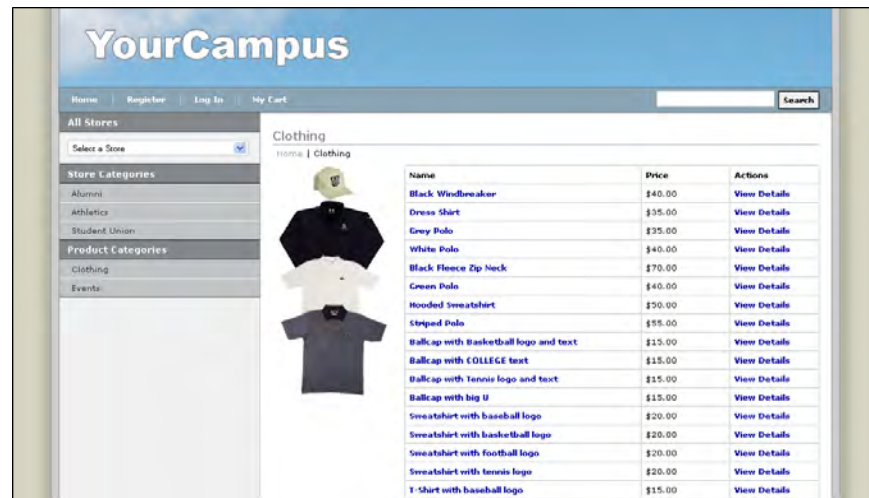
YourCampus

Home | Register | Log In | My Cart

Search

All Stores

Select a Store

Store Categories

Alumni

Athletics

Student Union

Product Categories

Clothing

Events

Clothing

Home | Clothing

| Name | Price | Actions |
|---|---|---|
| Black Windbreaker | $40.00 | View Details |
| Dress Shirt | $35.00 | View Details |
| Grey Polo | $35.00 | View Details |
| White Polo | $40.00 | View Details |
| Black Fleece Zip Neck | $70.00 | View Details |
| Green Polo | $40.00 | View Details |
| Hooded Sweatshirt | $50.00 | View Details |
| Striped Polo | $55.00 | View Details |
| Ballcap with Basketball logo and text | $15.00 | View Details |
| Ballcap with COLLEGE text | $15.00 | View Details |
| Ballcap with Tennis logo and text | $15.00 | View Details |
| Ballcap with big U | $15.00 | View Details |
| Sweatshirt with baseball logo | $20.00 | View Details |
| Sweatshirt with basketball logo | $20.00 | View Details |
| Sweatshirt with football logo | $20.00 | View Details |
| Sweatshirt with tennis logo | $20.00 | View Details |
| T-Shirt with baseball logo | $15.00 | View Details |